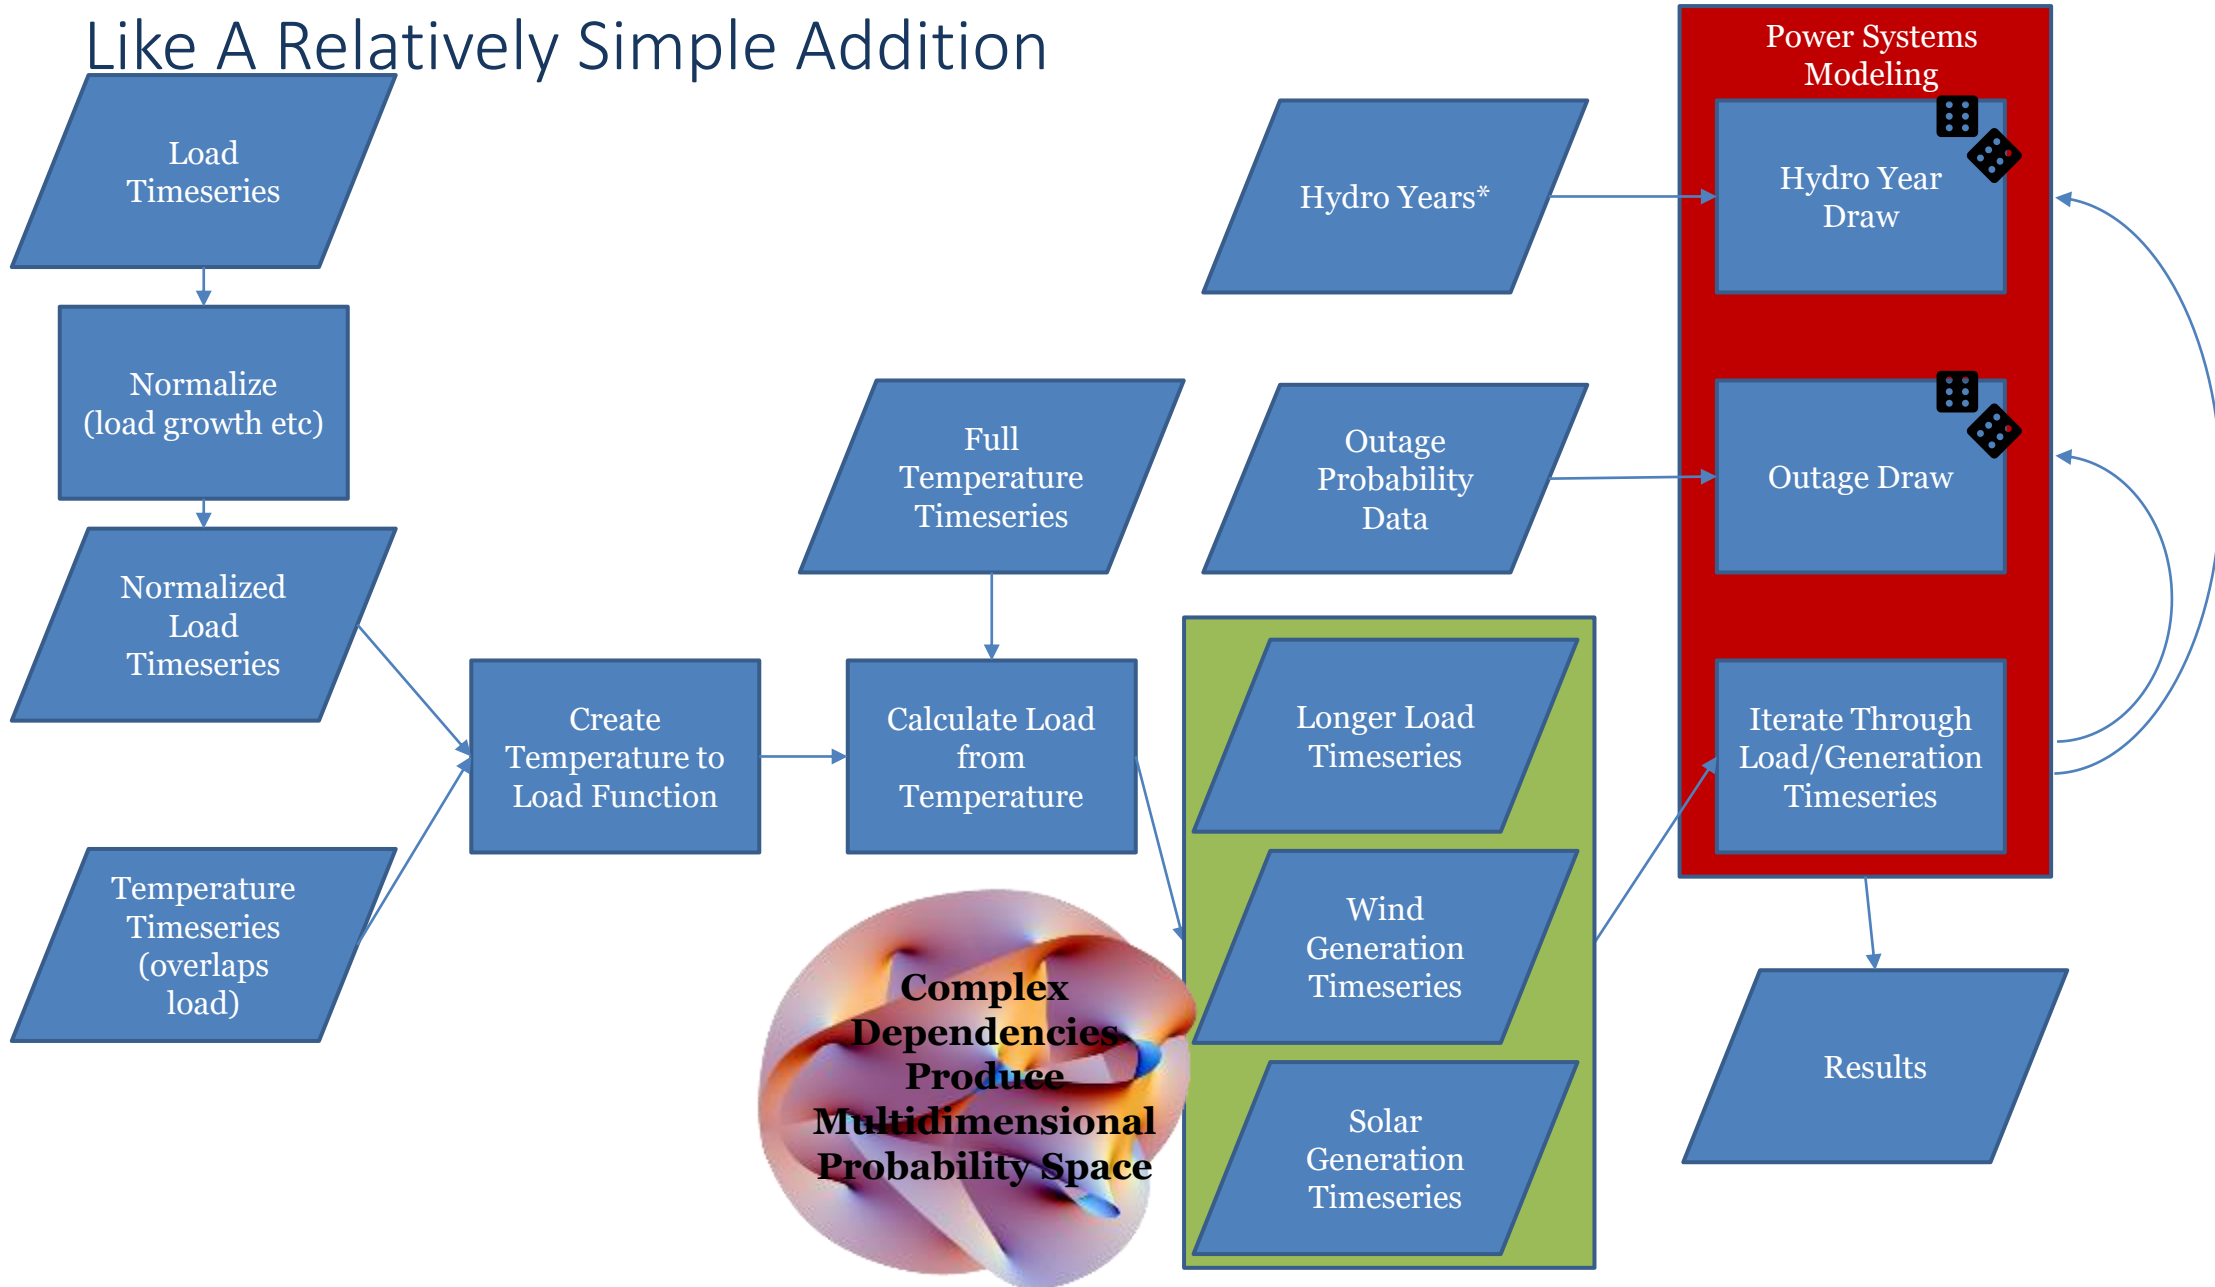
Like A Relatively Simple Addition

Load Timeseries

Normalize (load growth etc)

Normalized Load Timeseries

Temperature Timeseries (overlaps load)

Create Temperature to Load Function

Full Temperature Timeseries

Calculate Load from Temperature

Complex Dependencies Produce Multidimensional Probability Space

Hydro Years*

Outage Probability Data

Longer Load Timeseries

Wind Generation Timeseries

Solar Generation Timeseries

Power Systems Modeling

Hydro Year Draw

Outage Draw

Iterate Through Load/Generation Timeseries

Results